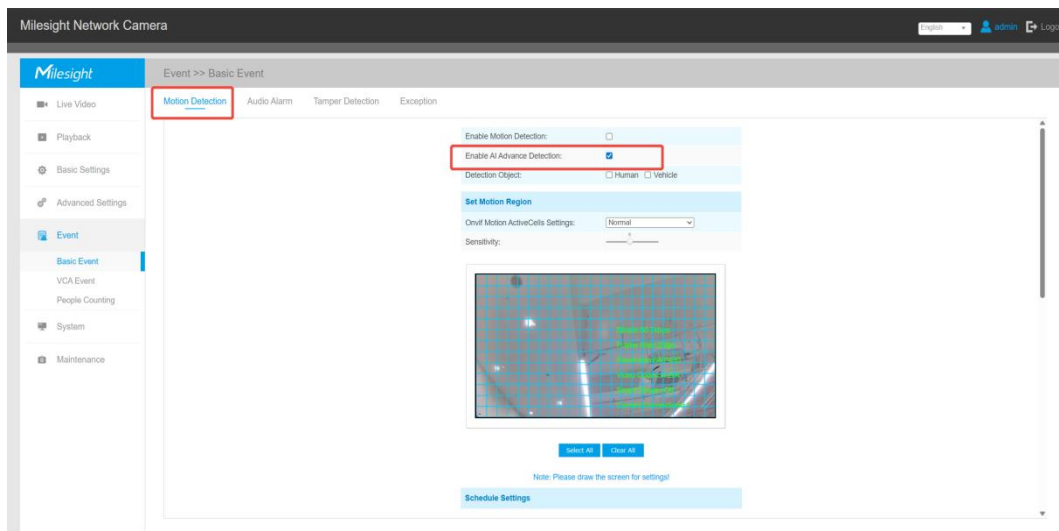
Milesight Network Camera

English admin Logo

Milesight

Event >> Basic Event

Live Video

Playback

Basic Settings

Advanced Settings

Event

Basic Event

VCA Event

People Counting

System

Maintenance

Motion Detection Audio Alarm Tamper Detection Exception

Enable Motion Detection:

Enable AI Advance Detection:

Detection Object: Human Vehicle

Set Motion Region

Onvif Motion ActiveCells Settings: Normal

Sensitivity:

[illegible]

Select All Clear All

Note: Please draw the screen for settings!

Schedule Settings